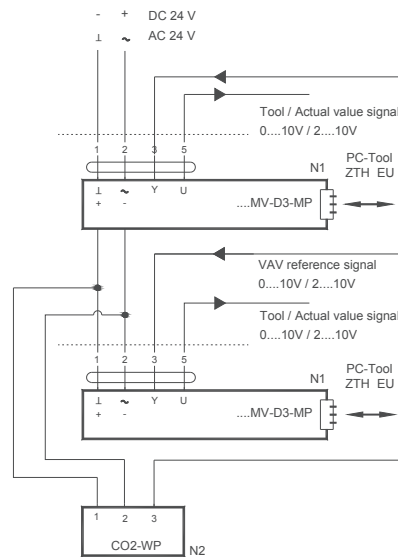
- + DC 24 V
⊥ ~ AC 24 V

Tool / Actual value signal
0....10V / 2....10V

1 2 3 5
N1
PC-Tool
ZTH EU
⊥ ~ Y U
+ -
....MV-D3-MP

VAV reference signal
0....10V / 2....10V

Tool / Actual value signal
0....10V / 2....10V

1 2 3 5
N1
PC-Tool
ZTH EU
⊥ ~ Y U
+ -
....MV-D3-MP

1 2 3
CO2-WP
N2